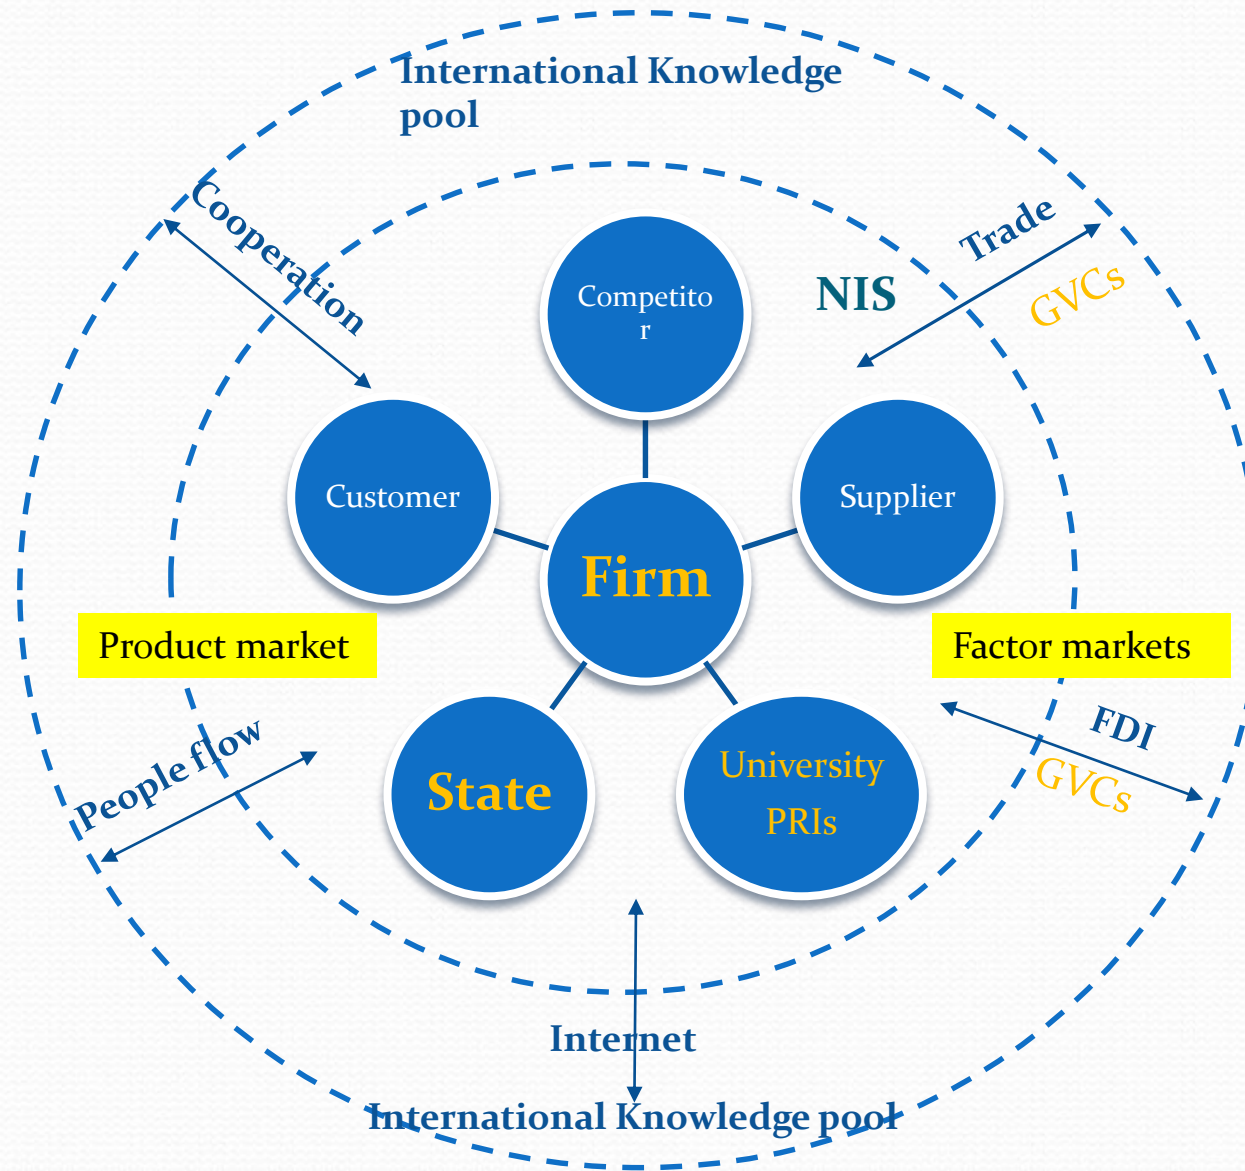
International Knowledge pool

Cooperation

Trade

GVCs

NIS

Competito r

Customer

Supplier

Firm

Product market

Factor markets

FDI

GVCs

People flow

State

University PRIs

Internet

International Knowledge pool